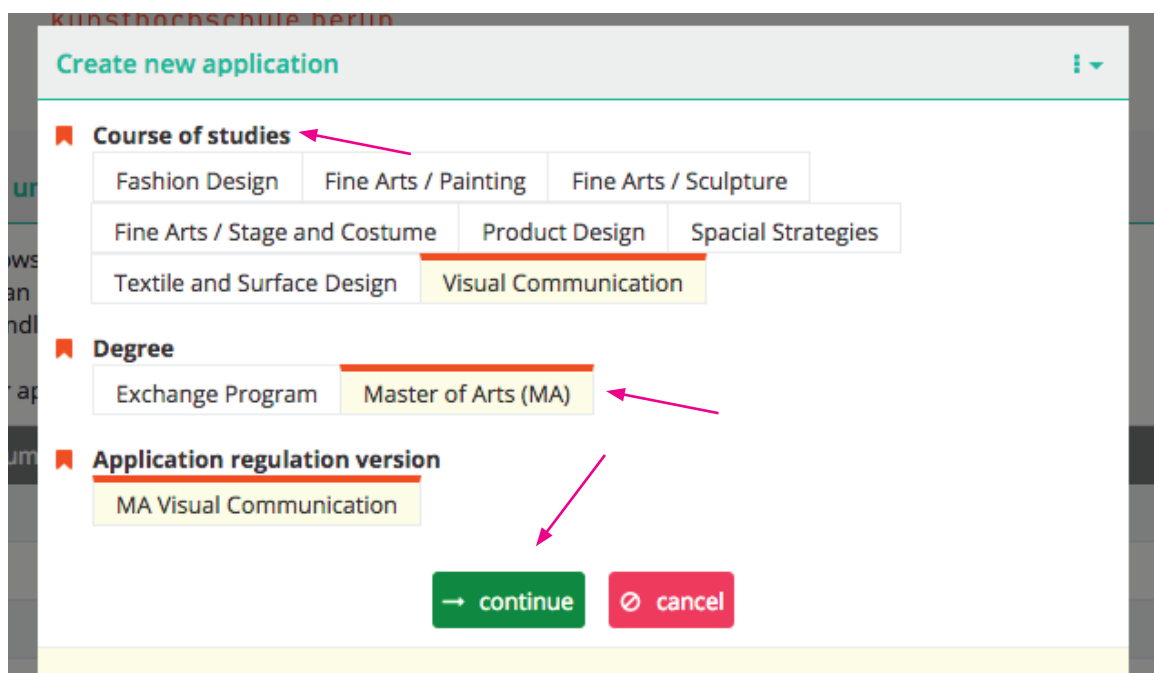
kunsthochschule berlin

Create new application

Course of studies

Fashion Design | Fine Arts / Painting | Fine Arts / Sculpture

Fine Arts / Stage and Costume | Product Design | Spacial Strategies

Textile and Surface Design | Visual Communication

Degree

Exchange Program | Master of Arts (MA)

Application regulation version

MA Visual Communication

→ continue

⊘ cancel